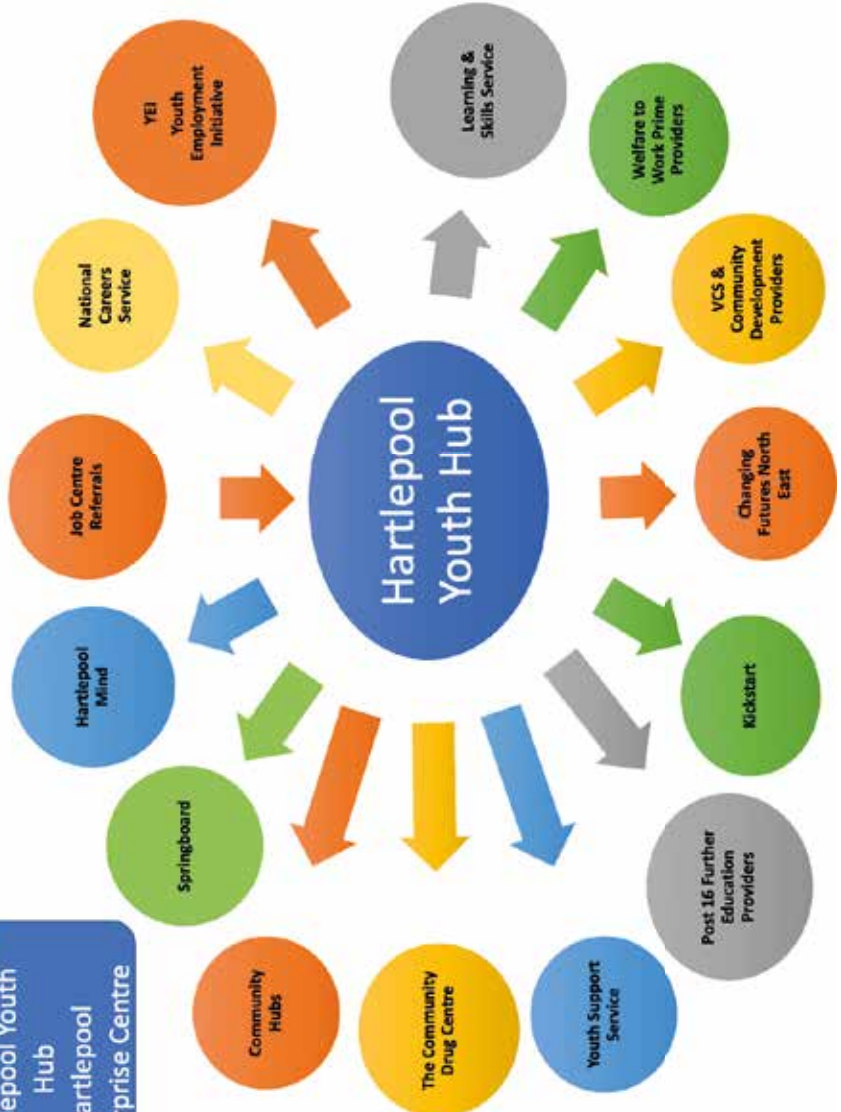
Hartlepool Youth Hub

YEI Youth Employment Initiative

Learning & Skills Service

Welfare to Work Prime Providers

VCS & Community Development Providers

Changing Futures North East

Kickstart

Post 16 Further Education Providers

Youth Support Service

The Community Drug Centre

Community Hubs

Springboard

Hartlepool Mind

Job Centre Referrals

National Careers Service

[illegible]epool Youth Hub
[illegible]artlepool
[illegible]prise Centre